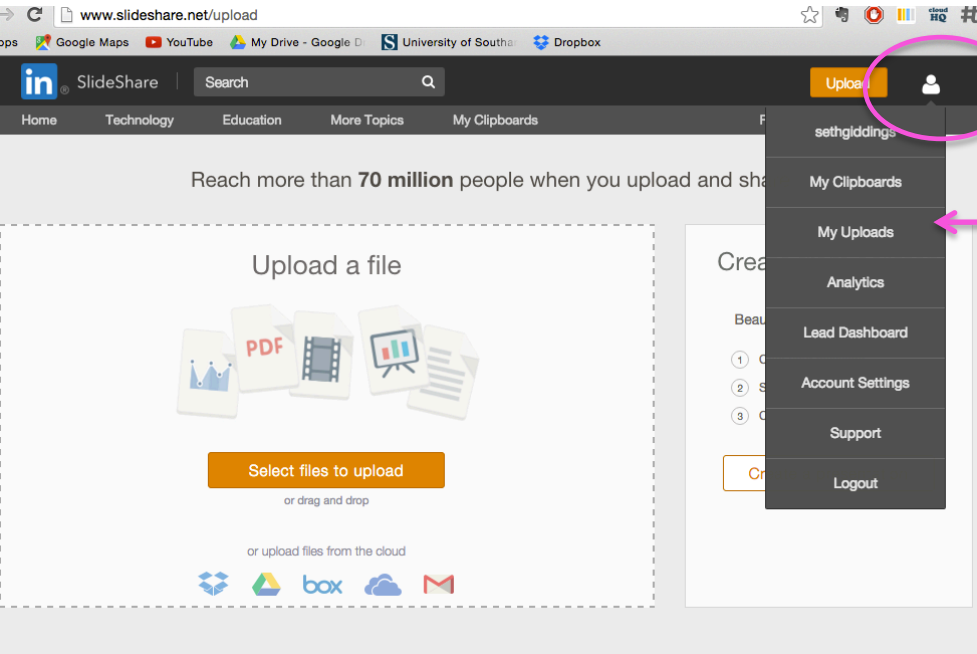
www.slideshare.net/upload

pps Google Maps YouTube My Drive - Google D University of Southa Dropbox

cloud HQ

in SlideShare Search Upload

Home Technology Education More Topics My Clipboards F

Reach more than **70 million** people when you upload and sha

Upload a file

PDF

Select files to upload

or drag and drop

or upload files from the cloud

box

Crea

Beau

1 C

2 S

3 C

Cr

sethgiddings

My Clipboards

My Uploads

Analytics

Lead Dashboard

Account Settings

Support

Logout